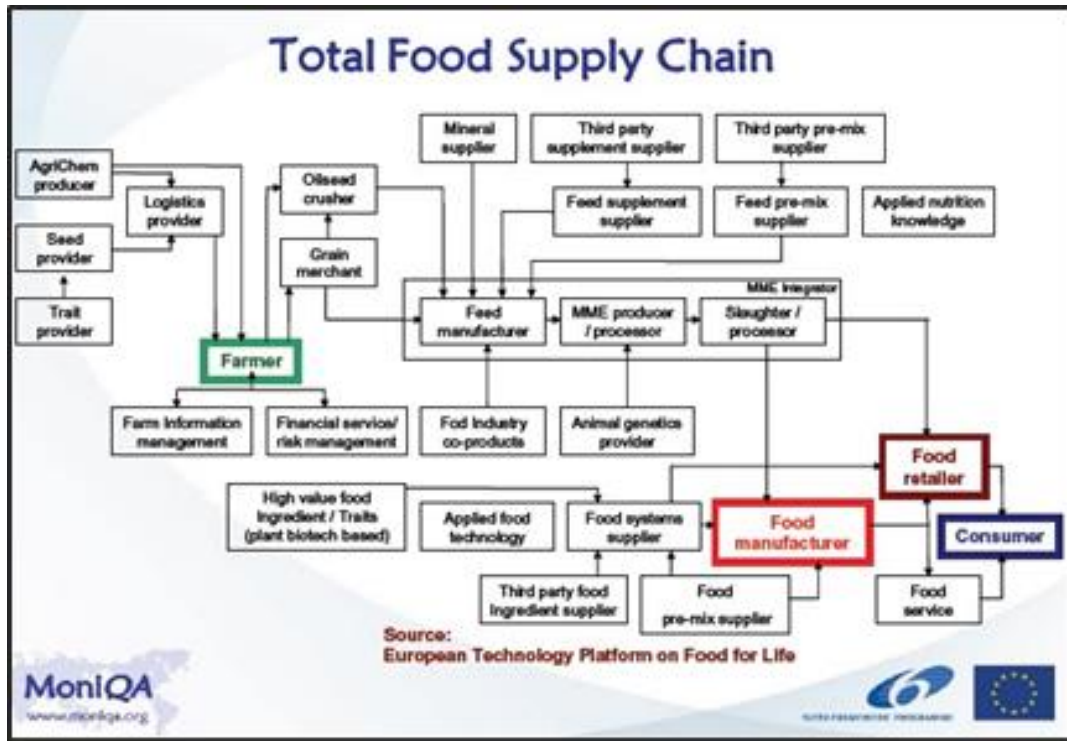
Total Food Supply Chain

AgriChem producer

Logistics provider

Seed provider

Trait provider

Oilseed crusher

Grain merchant

Mineral supplier

Third party supplement supplier

Third party pre-mix supplier

Feed supplement supplier

Feed pre-mix supplier

Applied nutrition knowledge

MME Integrator

Feed manufacturer

MME producer / processor

Slaughter / processor

Farmer

Farm Information management

Financial service/ risk management

Fod Industry co-products

Animal genetics provider

Food retailer

High value food Ingredient / Traits (plant biotech based)

Applied food technology

Food systems supplier

Food manufacturer

Consumer

Third party food Ingredient supplier

Food pre-mix supplier

Food service

Source:
European Technology Platform on Food for Life

MoniQA
www.moniqa.org

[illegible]